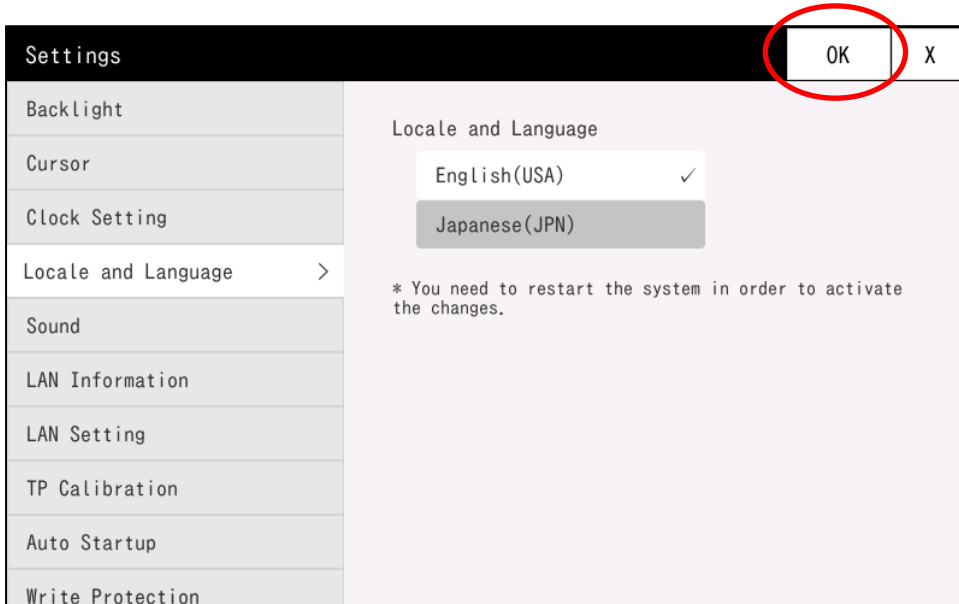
Settings

OK

X

Backlight

Cursor

Clock Setting

Locale and Language >

Sound

LAN Information

LAN Setting

TP Calibration

Auto Startup

Write Protection

Locale and Language

English(USA) ✓

Japanese(JPN)

* You need to restart the system in order to activate the changes.